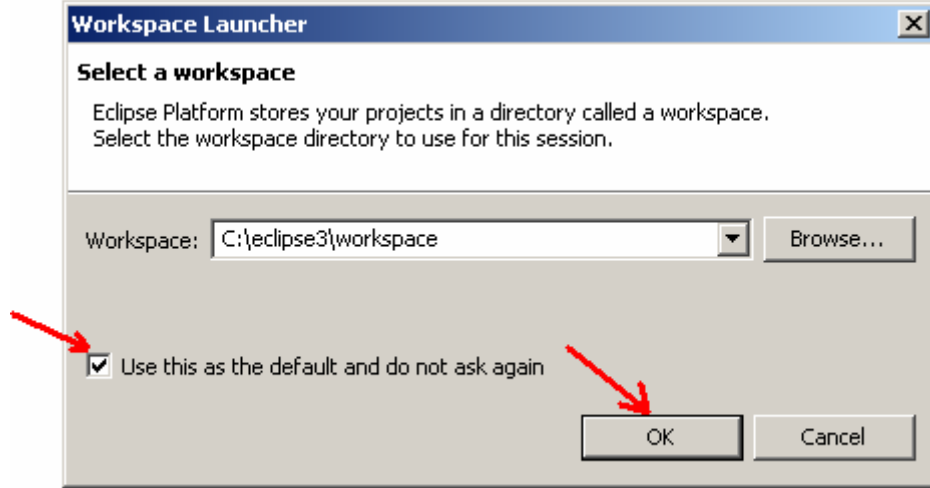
Workspace Launcher

Select a workspace

Eclipse Platform stores your projects in a directory called a workspace.
Select the workspace directory to use for this session.

Workspace: C:\eclipse3\workspace

Browse...

Use this as the default and do not ask again

OK

Cancel